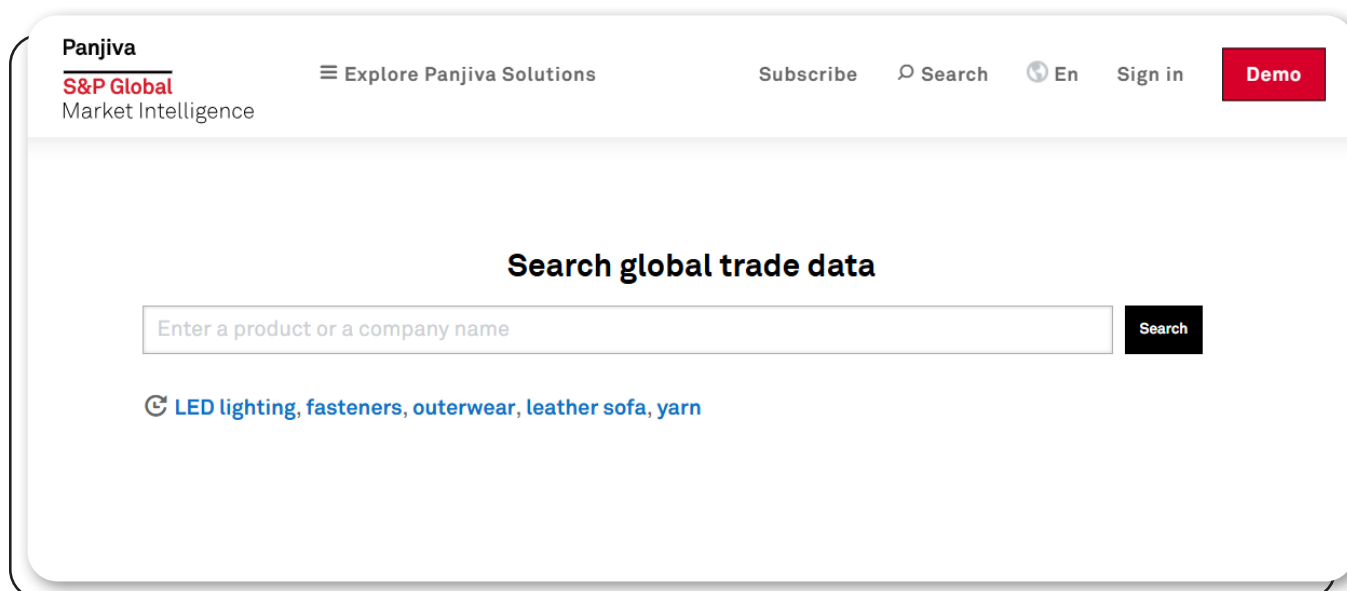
Panjiva
S&P Global
Market Intelligence

Explore Panjiva Solutions

Subscribe Search En Sign in Demo

Search global trade data

Enter a product or a company name

Search

LED lighting, fasteners, outerwear, leather sofa, yarn